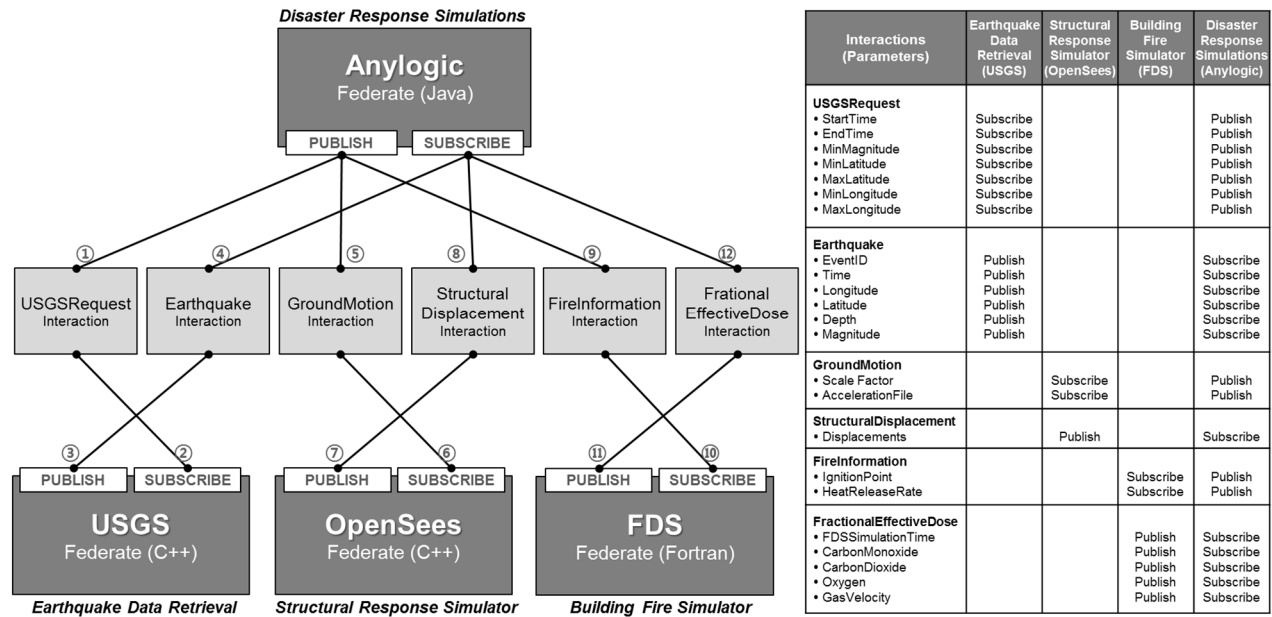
Disaster Response Simulations

Anylogic
Federate (Java)

PUBLISH SUBSCRIBE

① ④ ⑤ ⑧ ⑨ ⑫

USGSRequest Interaction

Earthquake Interaction

GroundMotion Interaction

Structural Displacement Interaction

FireInformation Interaction

Frational EffectiveDose Interaction

③ ② ⑦ ⑥ ⑪ ⑩

PUBLISH SUBSCRIBE

USGS
Federate (C++)

PUBLISH SUBSCRIBE

OpenSees
Federate (C++)

PUBLISH SUBSCRIBE

FDS
Federate (Fortran)

Earthquake Data Retrieval

Structural Response Simulator

Building Fire Simulator

| Interactions (Parameters) | Earthquake Data Retrieval (USGS) | Structural Response Simulator (OpenSees) | Building Fire Simulator (FDS) | Disaster Response Simulations (Anylogic) |
|---|---|---|---|---|
| **USGSRequest** | | | | |
| • StartTime | Subscribe | | | Publish |
| • EndTime | Subscribe | | | Publish |
| • MinMagnitude | Subscribe | | | Publish |
| • MinLatitude | Subscribe | | | Publish |
| • MaxLatitude | Subscribe | | | Publish |
| • MinLongitude | Subscribe | | | Publish |
| • MaxLongitude | Subscribe | | | Publish |
| **Earthquake** | | | | |
| • EventID | Publish | | | Subscribe |
| • Time | Publish | | | Subscribe |
| • Longitude | Publish | | | Subscribe |
| • Latitude | Publish | | | Subscribe |
| • Depth | Publish | | | Subscribe |
| • Magnitude | Publish | | | Subscribe |
| **GroundMotion** | | | | |
| • Scale Factor | | Subscribe | | Publish |
| • AccelerationFile | | Subscribe | | Publish |
| **StructuralDisplacement** | | | | |
| • Displacements | | Publish | | Subscribe |
| **FireInformation** | | | | |
| • IgnitionPoint | | | Subscribe | Publish |
| • HeatReleaseRate | | | Subscribe | Publish |
| **FractionalEffectiveDose** | | | | |
| • FDSSimulationTime | | | Publish | Subscribe |
| • CarbonMonoxide | | | Publish | Subscribe |
| • CarbonDioxide | | | Publish | Subscribe |
| • Oxygen | | | Publish | Subscribe |
| • GasVelocity | | | Publish | Subscribe |